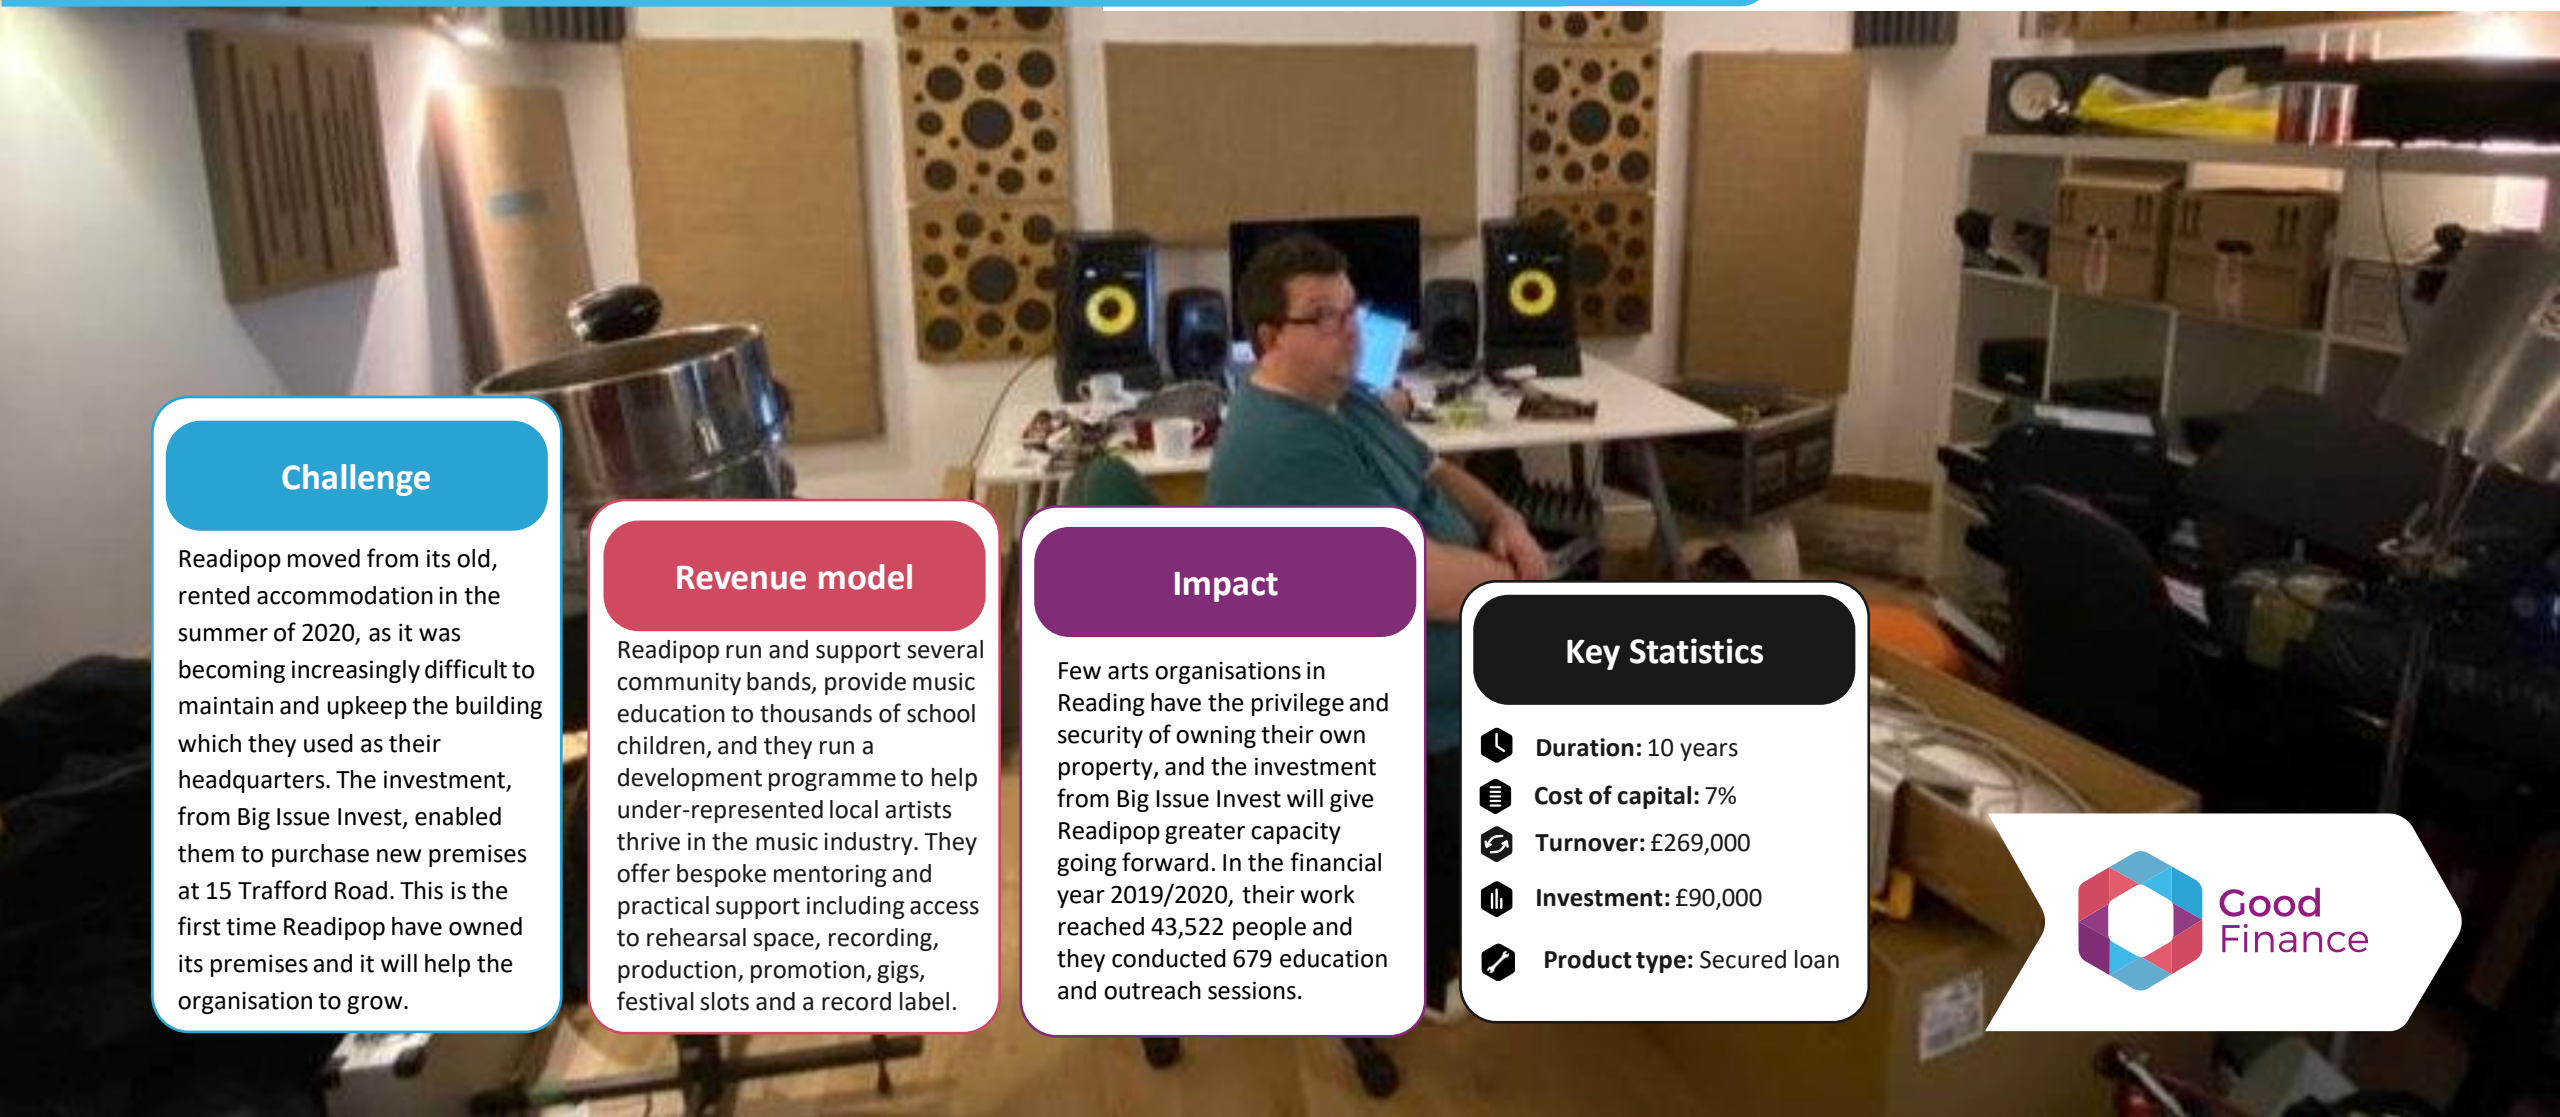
Challenge

Readipop moved from its old, rented accommodation in the summer of 2020, as it was becoming increasingly difficult to maintain and upkeep the building which they used as their headquarters. The investment, from Big Issue Invest, enabled them to purchase new premises at 15 Trafford Road. This is the first time Readipop have owned its premises and it will help the organisation to grow.

Revenue model

Readipop run and support several community bands, provide music education to thousands of school children, and they run a development programme to help under-represented local artists thrive in the music industry. They offer bespoke mentoring and practical support including access to rehearsal space, recording, production, promotion, gigs, festival slots and a record label.

Impact

Few arts organisations in Reading have the privilege and security of owning their own property, and the investment from Big Issue Invest will give Readipop greater capacity going forward. In the financial year 2019/2020, their work reached 43,522 people and they conducted 679 education and outreach sessions.

Key Statistics

Duration: 10 years
Cost of capital: 7%
Turnover: £269,000
Investment: £90,000
Product type: Secured loan

Good Finance